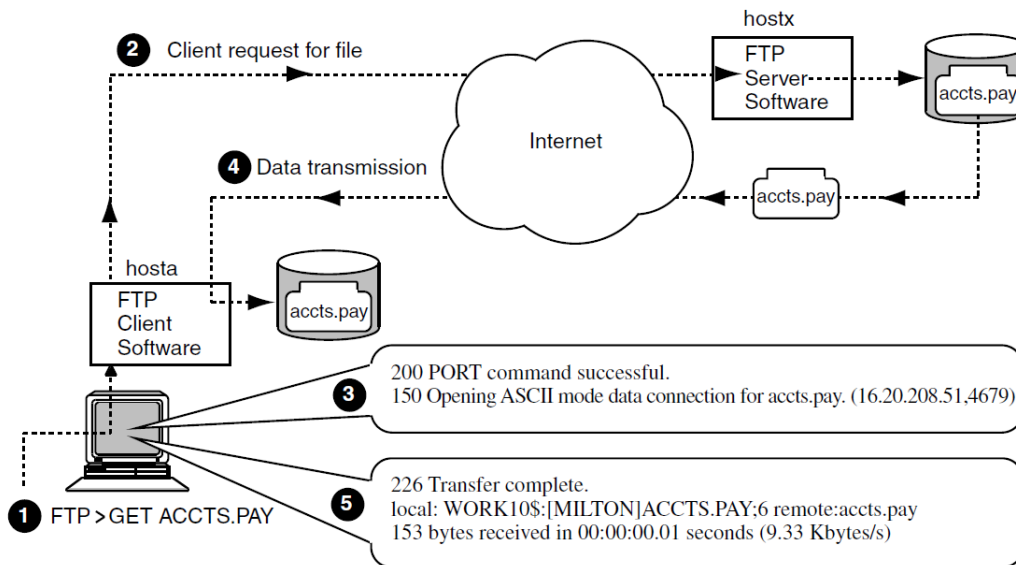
hostx

2 Client request for file

FTP Server Software

accts.pay

Internet

4 Data transmission

accts.pay

hosta

FTP Client Software

accts.pay

200 PORT command successful.
150 Opening ASCII mode data connection for accts.pay. (16.20.208.51,4679)

3

226 Transfer complete.
local: WORK10$:[MILTON]ACCTS.PAY;6 remote:accts.pay
153 bytes received in 00:00:00.01 seconds (9.33 Kbytes/s)

5

1 FTP > GET ACCTS.PAY